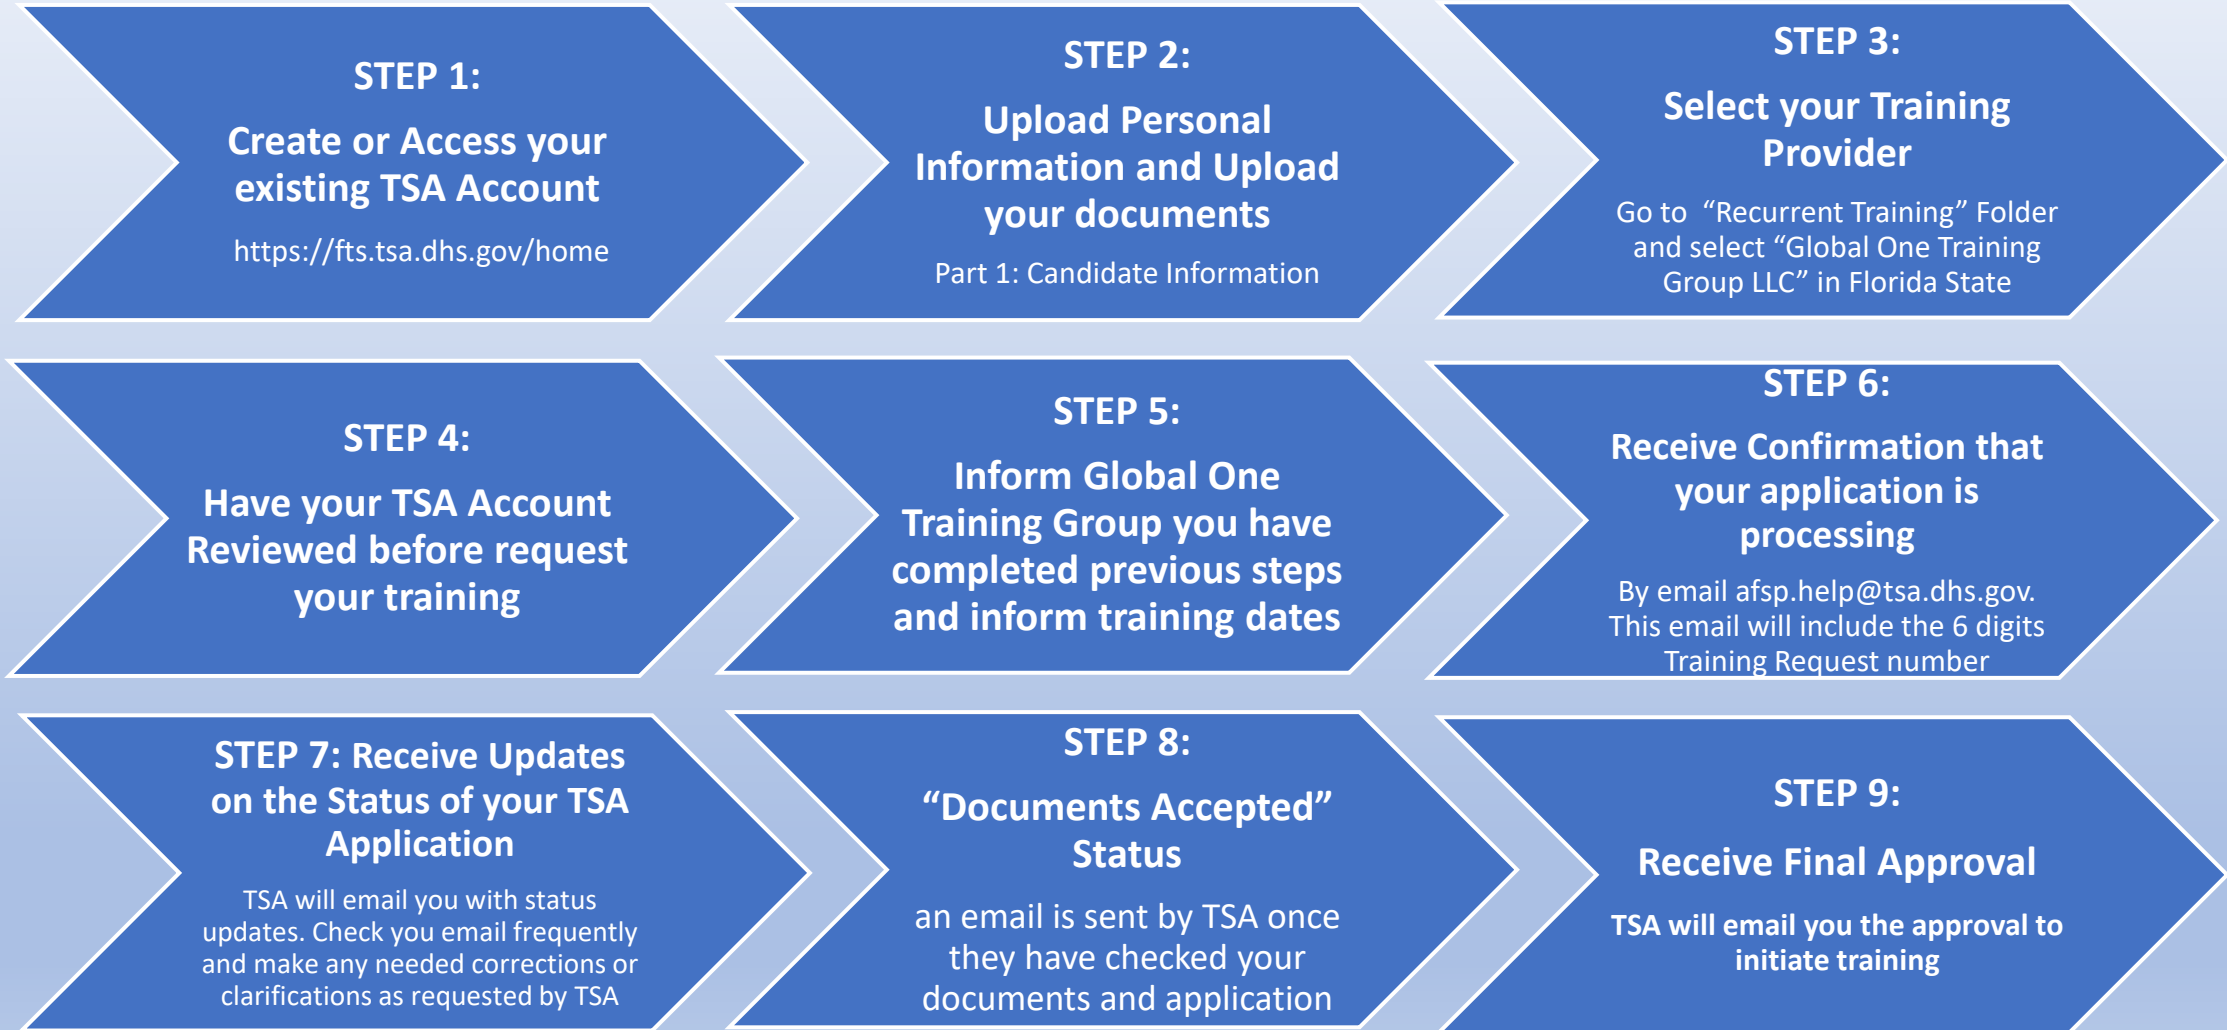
STEP 1:

Create or Access your existing TSA Account

https://fts.tsa.dhs.gov/home

STEP 2:

Upload Personal Information and Upload your documents

Part 1: Candidate Information

STEP 3:

Select your Training Provider

Go to "Recurrent Training" Folder and select "Global One Training Group LLC" in Florida State

STEP 4:

Have your TSA Account Reviewed before request your training

STEP 5:

Inform Global One Training Group you have completed previous steps and inform training dates

STEP 6:

Receive Confirmation that your application is processing

By email afsp.help@tsa.dhs.gov. This email will include the 6 digits Training Request number

STEP 7: Receive Updates on the Status of your TSA Application

TSA will email you with status updates. Check you email frequently and make any needed corrections or clarifications as requested by TSA

STEP 8:

"Documents Accepted" Status

an email is sent by TSA once they have checked your documents and application

STEP 9:

Receive Final Approval

TSA will email you the approval to initiate training